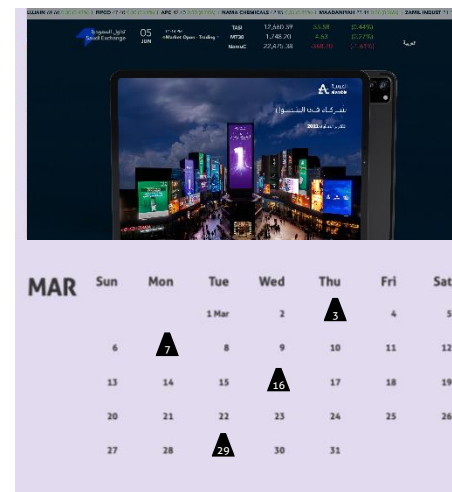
SAUDI EXCHANGE | PETRO | APC | NAMA CHEMICALS | MAADANIYAH | ZAMIL INDUST

Saudi Exchange

05 JUN

Market Open - Trading

TASI 12,440.59 53.58 (0.44%)
MT30 1,748.20 6.43 (0.37%)
NomuC 22,475.38 (-1.41%)

العربية

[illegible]

1

| MAR | Sun | Mon | Tue | Wed | Thu | Fri | Sat |
|---|---|---|---|---|---|---|---|
| | | | 1 Mar | 2 | 3 | 4 | 5 |
| | 6 | 7 | 8 | 9 | 10 | 11 | 12 |
| | 13 | 14 | 15 | 16 | 17 | 18 | 19 |
| | 20 | 21 | 22 | 23 | 24 | 25 | 26 |
| | 27 | 28 | 29 | 30 | 31 | | |